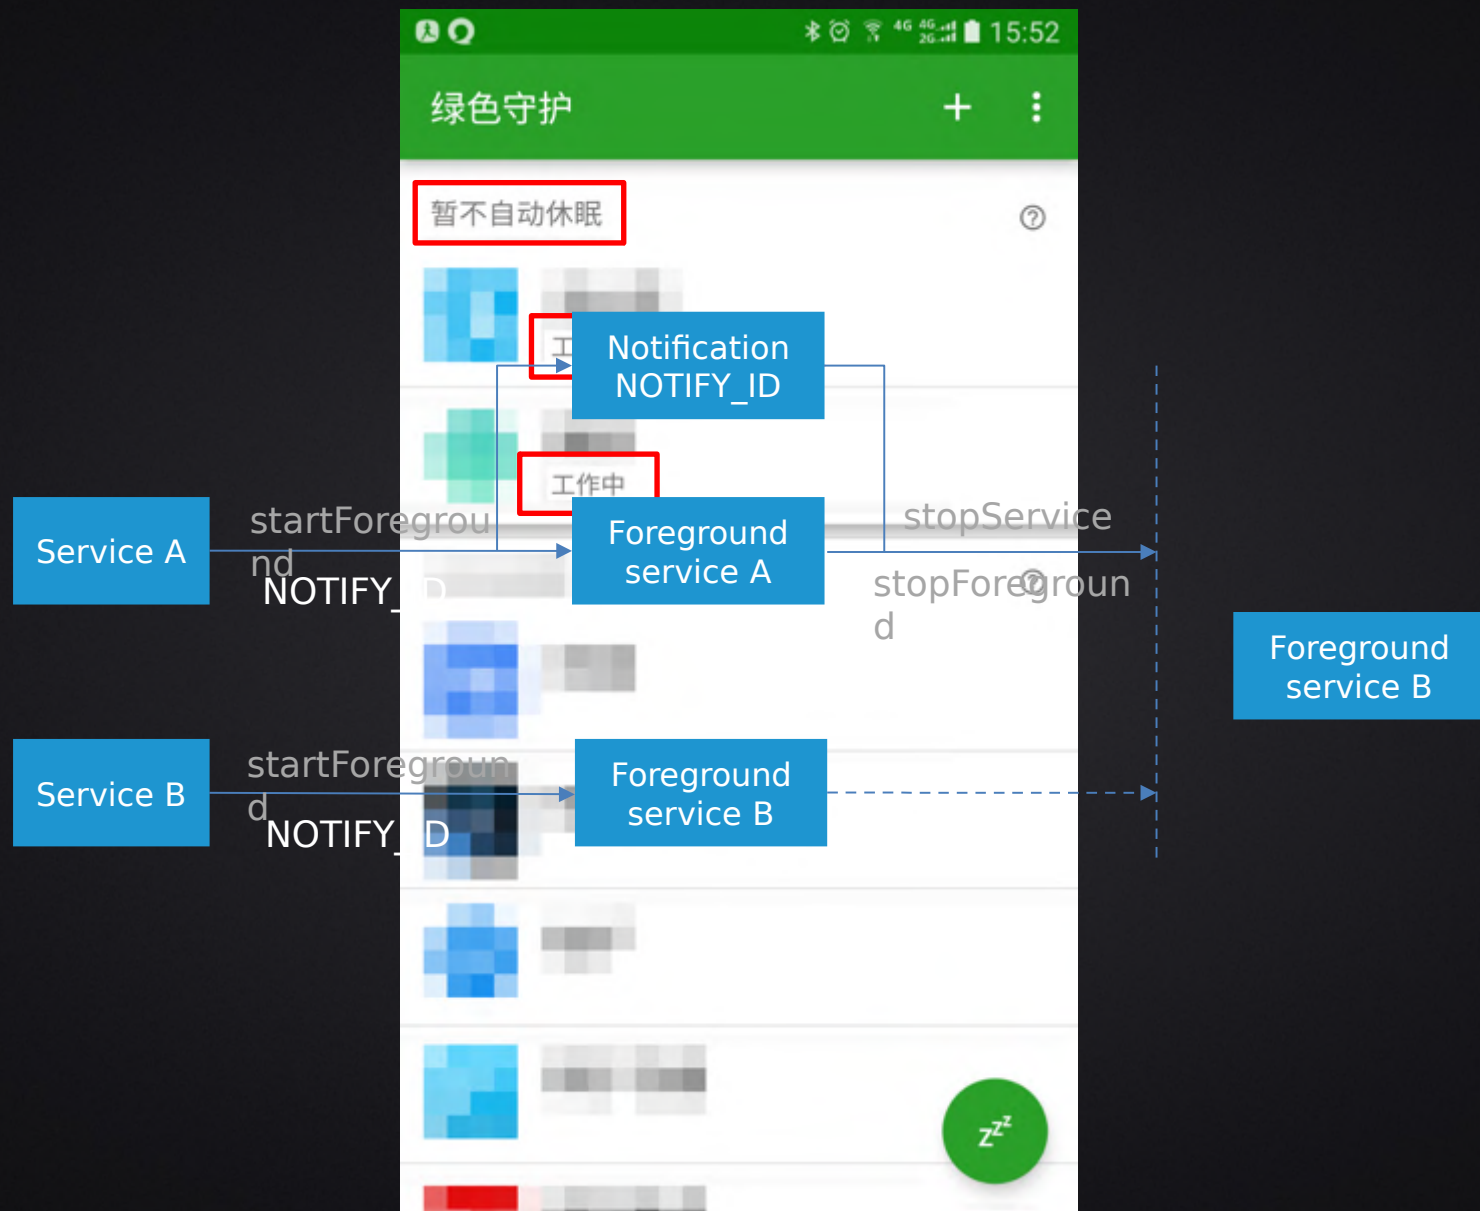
15:52

绿色守护

+

暂不自动休眠

Notification NOTIFY_ID

工作中

Service A

startForeground

NOTIFY_ID

Foreground service A

stopService

stopForeground

Foreground service B

Service B

startForeground

NOTIFY_ID

Foreground service B

zzz